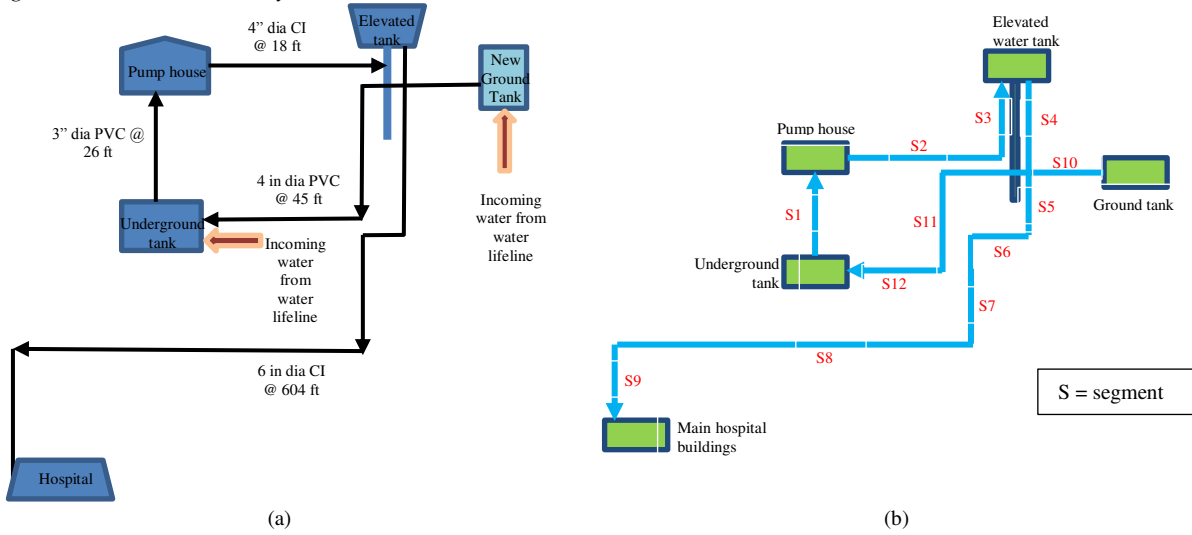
Elevated tank

4” dia CI @ 18 ft

Pump house

New Ground Tank

3” dia PVC @ 26 ft

4 in dia PVC @ 45 ft

Incoming water from water lifeline

Underground tank

Incoming water from water lifeline

6 in dia CI @ 604 ft

Hospital

(a)

Elevated water tank

S3

S4

Pump house

S2

S10

Ground tank

S5

S11

S1

S6

Underground tank

S12

S7

S8

S = segment

S9

Main hospital buildings

(b)